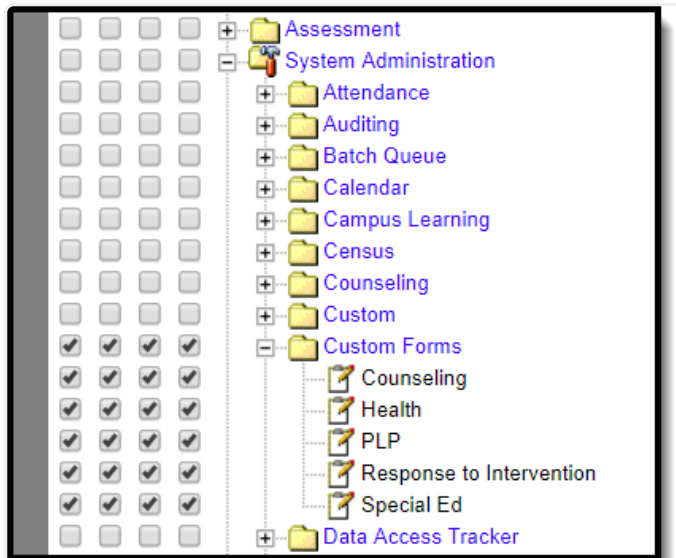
Assessment
System Administration
Attendance
Auditing
Batch Queue
Calendar
Campus Learning
Census
Counseling
Custom
Custom Forms
Counseling
Health
PLP
Response to Intervention
Special Ed
Data Access Tracker